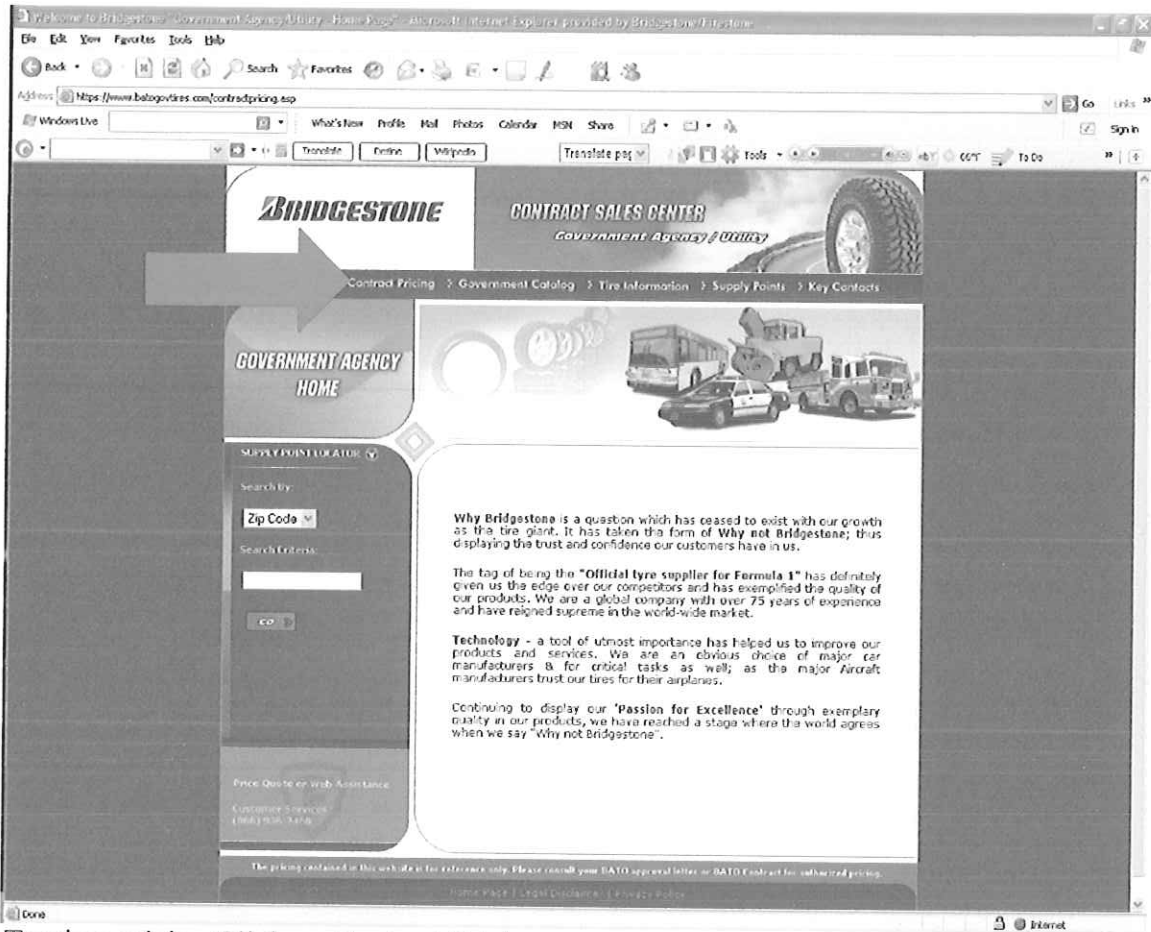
Welcome to Bridgestone - Government Agency/Utility - Home Page" - Microsoft Internet Explorer provided by Bridgestone/Firestone

File Edit View Favorites Tools Help

Back Search Favorites

Address https://www.batogovtires.com/contractpricing.asp

Go Links

Windows Live What's New Profile Mail Photos Calendar MSN Share Sign in

Translate Define Wikipedia Translate pag Tools 66°F To Do

BRIDGESTONE

CONTRACT SALES CENTER

Government Agency / Utility

Contract Pricing > Government Catalog > Tire Information > Supply Points > Key Contacts

GOVERNMENT AGENCY HOME

SUPPLY POINT LOCATOR

Search By:

Zip Code

Search Criteria:

GO

Price Quote or Web Assistance

Customer Services
(866) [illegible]

**Why Bridgestone** is a question which has ceased to exist with our growth as the tire giant. It has taken the form of **Why not Bridgestone**; thus displaying the trust and confidence our customers have in us.

The tag of being the **"Official tyre supplier for Formula 1"** has definitely given us the edge over our competitors and has exemplified the quality of our products. We are a global company with over 75 years of experience and have reigned supreme in the world-wide market.

**Technology** - a tool of utmost importance has helped us to improve our products and services. We are an obvious choice of major car manufacturers & for critical tasks as well; as the major Aircraft manufacturers trust our tires for their airplanes.

Continuing to display our **'Passion for Excellence'** through exemplary quality in our products, we have reached a stage where the world agrees when we say "Why not Bridgestone".

The pricing contained in this website is for reference only. Please consult your BATO approval letter or BATO Contract for authorized pricing.

Home Page | Legal Disclaimer | Privacy Policy

Done

Internet